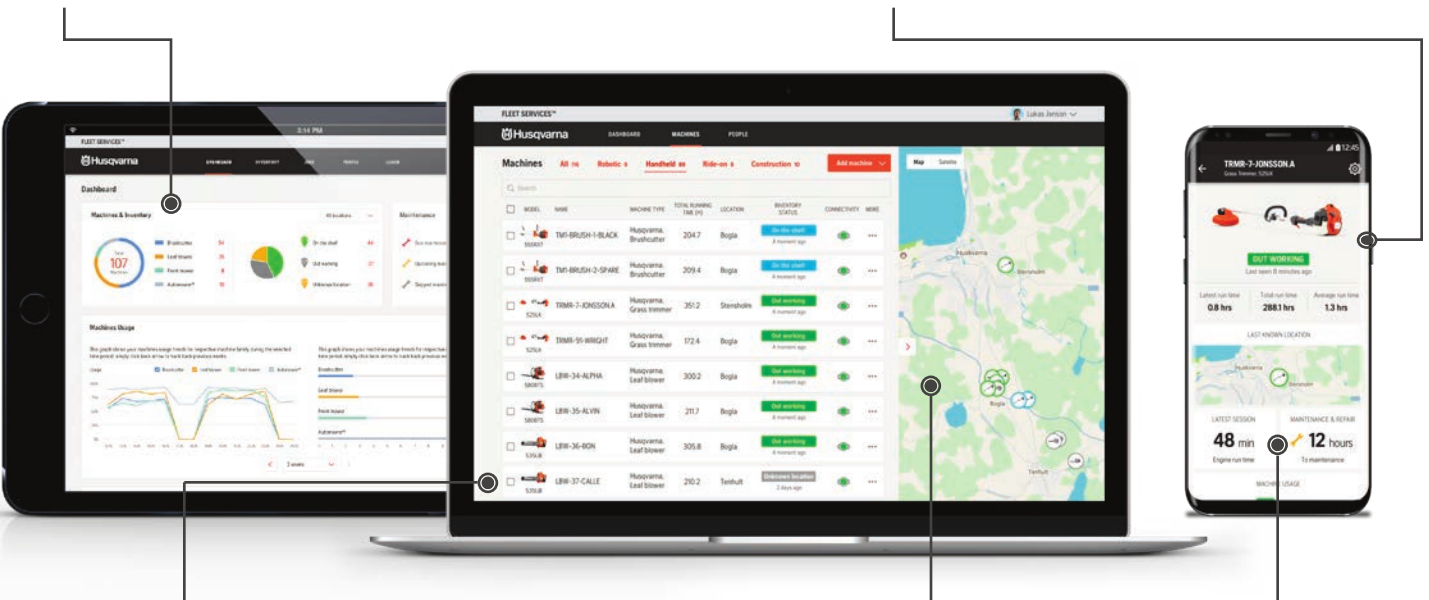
FLEET SERVICES™

Husqvarna

Dashboard

Machines & Inventory

Total 107 Machines

Brushcutter
Leaf blower
Front mower
Automower®

On the shelf
Out working
Unknown location

Maintenance

Machines Usage

FLEET SERVICES™
Lukas Jonsson

Husqvarna DASHBOARD MACHINES PEOPLE

Machines All 116 Robotic 8 Handheld 88 Ride-on 8 Construction 10 Add machine

Search

| MODEL | NAME | MACHINE TYPE | TOTAL RUNNING TIME (H) | LOCATION | INVENTORY STATUS | CONNECTIVITY | MORE |
|---|---|---|---|---|---|---|---|
| 555RXT | TM1-BRUSH-1-BLACK | Husqvarna, Brushcutter | 204.7 | Bogla | On the shelf 8 moment ago | | ••• |
| 555RXT | TM1-BRUSH-2-SPARE | Husqvarna, Brushcutter | 209.4 | Bogla | On the shelf 8 moment ago | | ••• |
| 525LX | TRMR-7-JONSSON.A | Husqvarna, Grass trimmer | 351.2 | Stensholm | Out working 8 moment ago | | ••• |
| 525LX | TRMR-51-WRIGHT | Husqvarna, Grass trimmer | 172.4 | Bogla | Out working 8 moment ago | | ••• |
| 580BTS | LBW-34-ALPHA | Husqvarna, Leaf blower | 300.2 | Bogla | Out working 8 moment ago | | ••• |
| 580BTS | LBW-35-ALVIN | Husqvarna, Leaf blower | 211.7 | Bogla | Out working 8 moment ago | | ••• |
| 536LiB | LBW-36-BON | Husqvarna, Leaf blower | 305.8 | Bogla | Out working 8 moment ago | | ••• |
| 536LiB | LBW-37-CALLE | Husqvarna, Leaf blower | 210.2 | Tenhult | Unknown location 2 days ago | | ••• |

Map Satellite

Huskvarna Bogla Tenhult

TRMR-7-JONSSON.A
Grass Trimmer 525LX

OUT WORKING
Last seen 8 minutes ago

Latest run time 0.8 hrs
Total run time 288.1 hrs
Average run time 1.3 hrs

LAST KNOWN LOCATION

LATEST SESSION 48 min Engine run time
MAINTENANCE & REPAIR 12 hours To maintenance

MACHINE USAGE